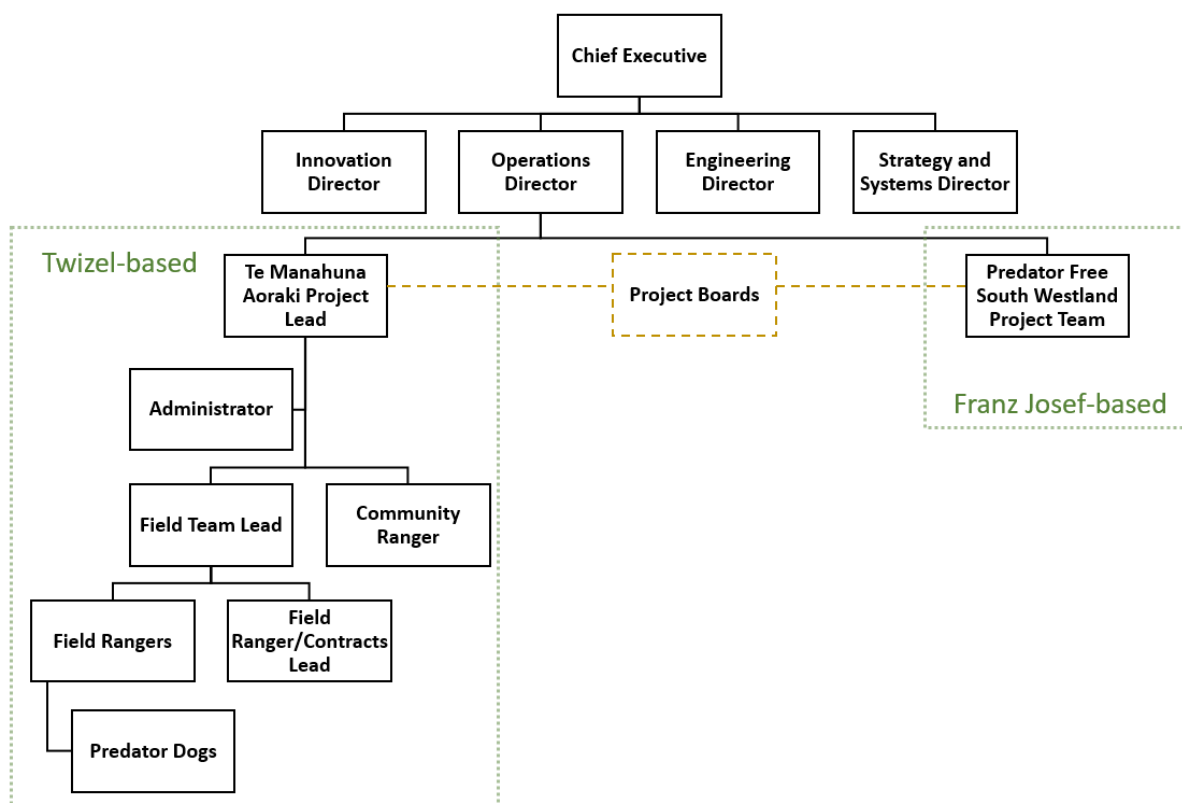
Chief Executive

Innovation Director

Operations Director

Engineering Director

Strategy and Systems Director

Twizel-based

Te Manahuna Aoraki Project Lead

Project Boards

Predator Free South Westland Project Team

Franz Josef-based

Administrator

Field Team Lead

Community Ranger

Field Rangers

Field Ranger/Contracts Lead

Predator Dogs